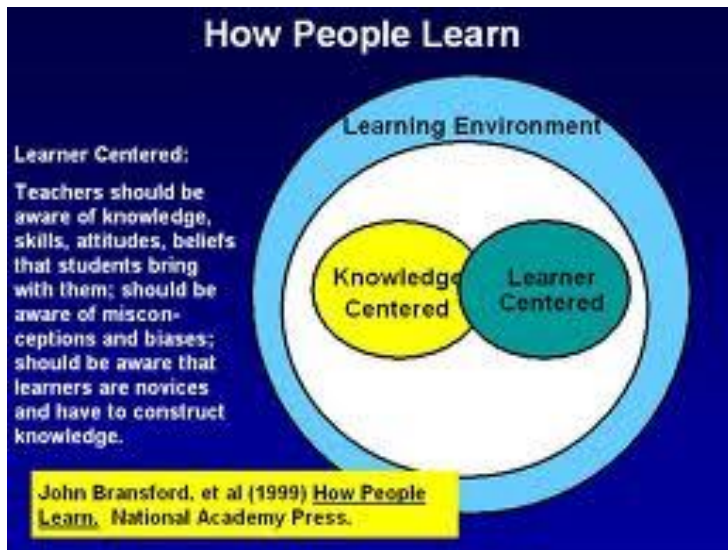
How People Learn

Learner Centered:

Teachers should be aware of knowledge, skills, attitudes, beliefs that students bring with them; should be aware of misconceptions and biases; should be aware that learners are novices and have to construct knowledge.

Learning Environment

Knowledge Centered

Learner Centered

John Bransford, et al (1999) How People Learn. National Academy Press.